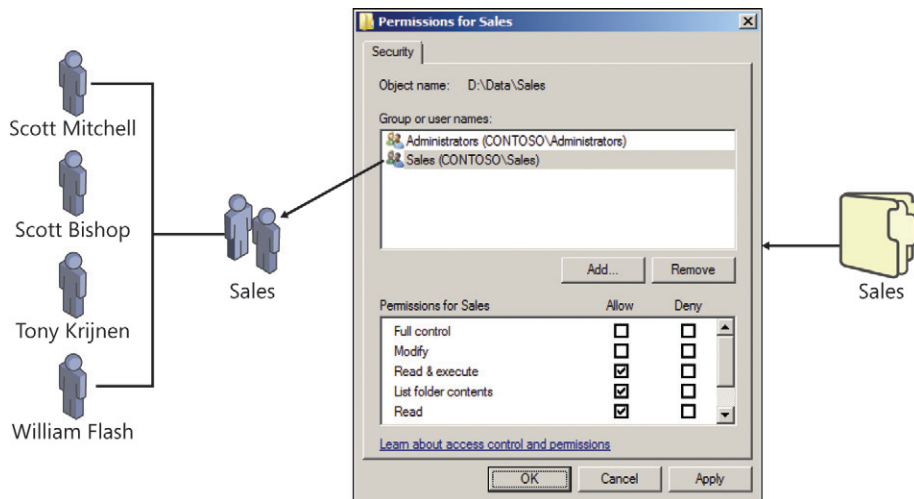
Scott Mitchell

Scott Bishop

Tony Krijnen

William Flash

Sales

Permissions for Sales

Security

Object name: D:\Data\Sales

Group or user names:

Administrators (CONTOSO\Administrators)

Sales (CONTOSO\Sales)

Add...

Remove

| Permissions for Sales | Allow | Deny |
|---|---|---|
| Full control | ☐ | ☐ |
| Modify | ☐ | ☐ |
| Read & execute | ☑ | ☐ |
| List folder contents | ☑ | ☐ |
| Read | ☑ | ☐ |

Learn about access control and permissions

OK

Cancel

Apply

Sales